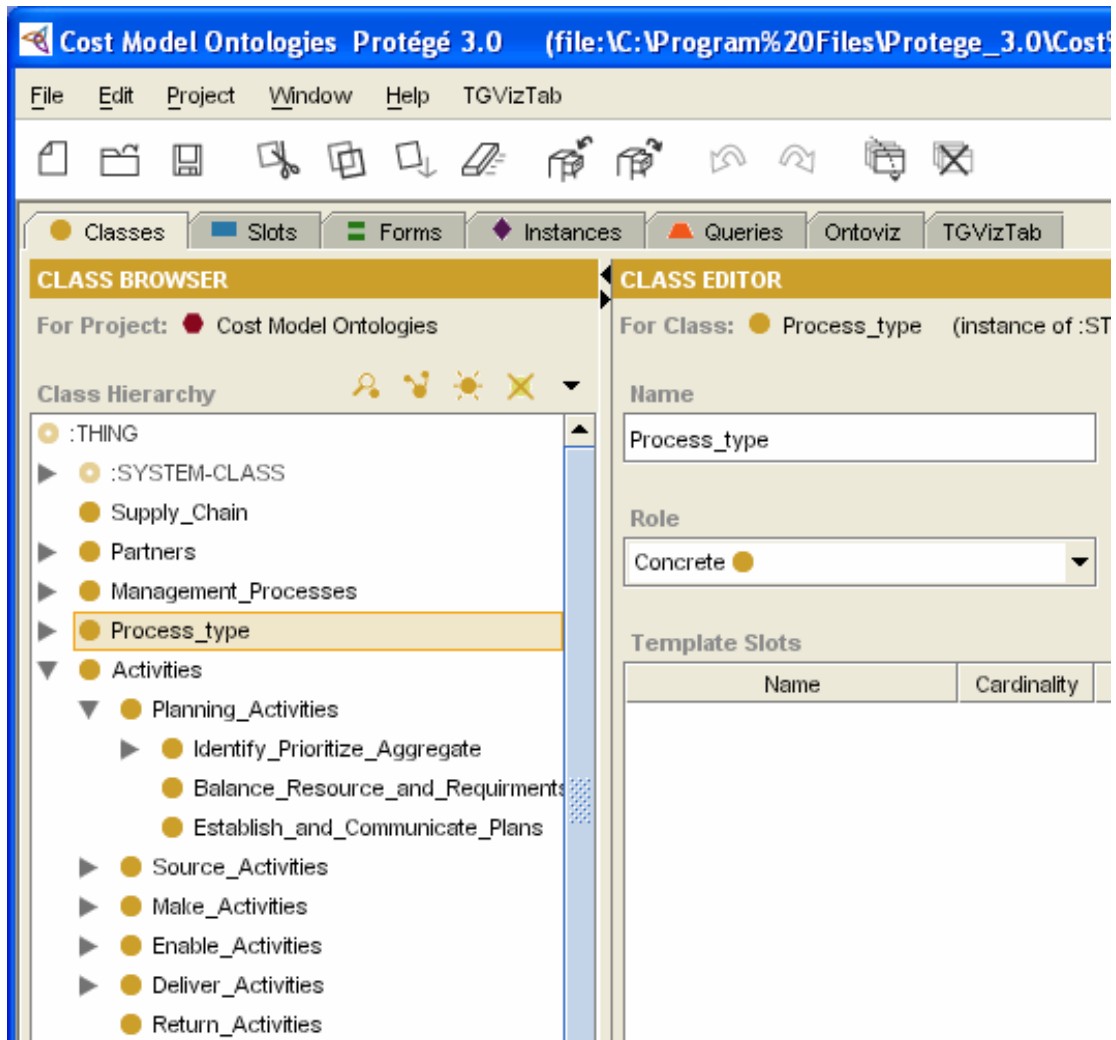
Cost Model Ontologies Protégé 3.0 (file:\C:\Program%20Files\Protege_3.0\Cost

File Edit Project Window Help TGVizTab

Classes Slots Forms Instances Queries Ontoviz TGVizTab

CLASS BROWSER

For Project: Cost Model Ontologies

Class Hierarchy

:THING
:SYSTEM-CLASS
Supply_Chain
Partners
Management_Processes
Process_type
Activities
Planning_Activities
Identify_Prioritize_Aggregate
Balance_Resource_and_Requirments
Establish_and_Communicate_Plans
Source_Activities
Make_Activities
Enable_Activities
Deliver_Activities
Return_Activities

CLASS EDITOR

For Class: Process_type (instance of :ST

Name

Process_type

Role

Concrete

Template Slots

| Name | Cardinality |
|---|---|